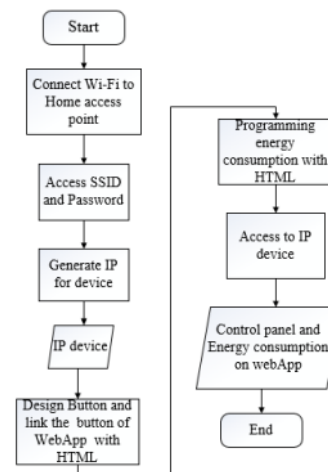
Start

Connect Wi-Fi to Home access point

Access SSID and Password

Generate IP for device

IP device

Design Button and link the button of WebApp with HTML

Programming energy consumption with HTML

Access to IP device

Control panel and Energy consumption on webApp

End